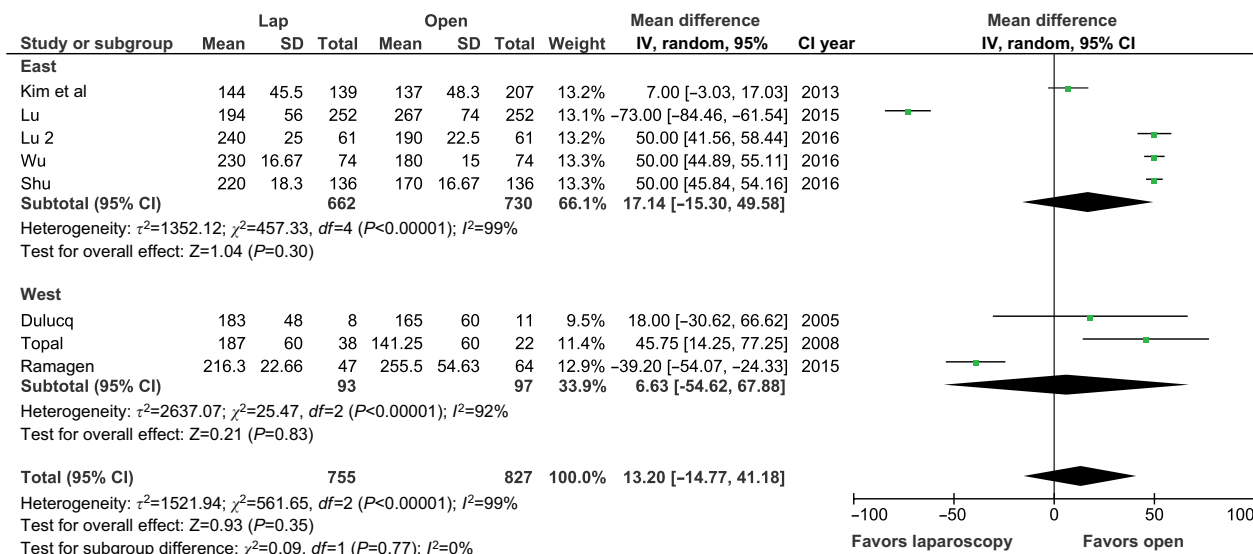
| Study or subgroup | Lap Mean | Lap SD | Lap Total | Open Mean | Open SD | Open Total | Weight | Mean difference IV, random, 95% | CI year |
|---|---|---|---|---|---|---|---|---|---|
| **East** | | | | | | | | | |
| Kim et al | 144 | 45.5 | 139 | 137 | 48.3 | 207 | 13.2% | 7.00 [−3.03, 17.03] | 2013 |
| Lu | 194 | 56 | 252 | 267 | 74 | 252 | 13.1% | −73.00 [−84.46, −61.54] | 2015 |
| Lu 2 | 240 | 25 | 61 | 190 | 22.5 | 61 | 13.2% | 50.00 [41.56, 58.44] | 2016 |
| Wu | 230 | 16.67 | 74 | 180 | 15 | 74 | 13.3% | 50.00 [44.89, 55.11] | 2016 |
| Shu | 220 | 18.3 | 136 | 170 | 16.67 | 136 | 13.3% | 50.00 [45.84, 54.16] | 2016 |
| **Subtotal (95% CI)** | | | **662** | | | **730** | **66.1%** | **17.14 [−15.30, 49.58]** | |

Heterogeneity: $\tau^2$=1352.12; $\chi^2$=457.33, *df*=4 (*P*<0.00001); $I^2$=99%
Test for overall effect: Z=1.04 (*P*=0.30)

| Study or subgroup | Lap Mean | Lap SD | Lap Total | Open Mean | Open SD | Open Total | Weight | Mean difference IV, random, 95% | CI year |
|---|---|---|---|---|---|---|---|---|---|
| **West** | | | | | | | | | |
| Dulucq | 183 | 48 | 8 | 165 | 60 | 11 | 9.5% | 18.00 [−30.62, 66.62] | 2005 |
| Topal | 187 | 60 | 38 | 141.25 | 60 | 22 | 11.4% | 45.75 [14.25, 77.25] | 2008 |
| Ramagen | 216.3 | 22.66 | 47 | 255.5 | 54.63 | 64 | 12.9% | −39.20 [−54.07, −24.33] | 2015 |
| **Subtotal (95% CI)** | | | **93** | | | **97** | **33.9%** | **6.63 [-54.62, 67.88]** | |

Heterogeneity: $\tau^2$=2637.07; $\chi^2$=25.47, *df*=2 (*P*<0.00001); $I^2$=92%
Test for overall effect: Z=0.21 (*P*=0.83)

**Total (95% CI)** **755** **827** **100.0%** **13.20 [−14.77, 41.18]**
Heterogeneity: $\tau^2$=1521.94; $\chi^2$=561.65, *df*=2 (*P*<0.00001); $I^2$=99%
Test for overall effect: Z=0.93 (*P*=0.35)
Test for subgroup difference: $\chi^2$=0.09, *df*=1 (*P*=0.77); $I^2$=0%

Mean difference
IV, random, 95% CI
−100 −50 0 50 100
Favors laparoscopy Favors open